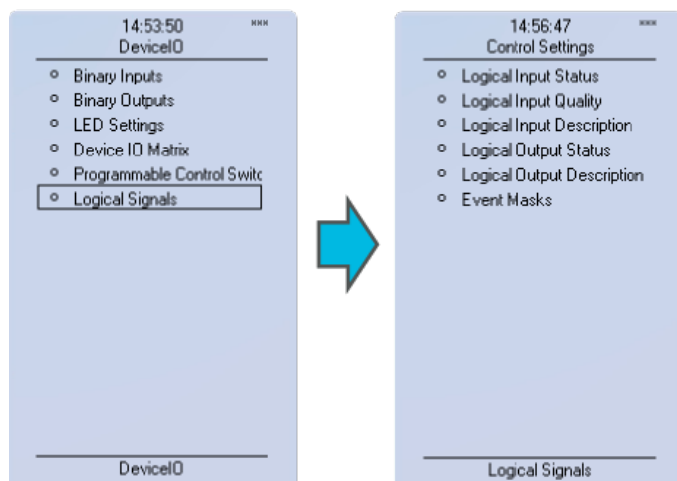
14:53:50
DeviceIO

- Binary Inputs
- Binary Outputs
- LED Settings
- Device IO Matrix
- Programmable Control Switc
- Logical Signals

DeviceIO

14:56:47
Control Settings

- Logical Input Status
- Logical Input Quality
- Logical Input Description
- Logical Output Status
- Logical Output Description
- Event Masks

Logical Signals